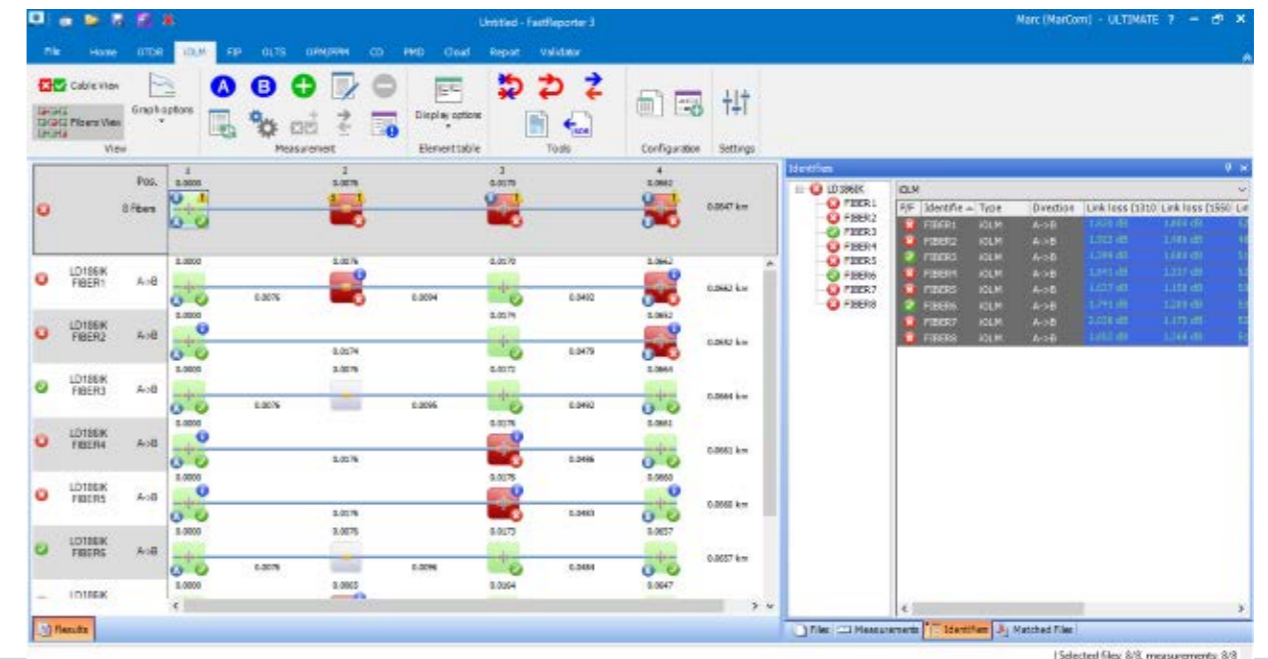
Untitled - FastReporter 3

Marc (MarCom) - ULTIMATE ?

File Home OTDR iOLM FIP OLTS OPM/PPM CD PMD Cloud Report Validator

Cable View

Fibers View

View

Graph options

Measurement

Display options

Element table

Tools

Configuration

Settings

| | Pos. | 1 0.0000 | 2 0.0076 | 3 0.0170 | 4 0.0662 | |
|---|---|---|---|---|---|---|
| | 8 Fibers | | | | | 0.0647 km |
| LD1868K FIBER1 | A->B | 0.0000 0.0076 | 0.0076 0.0094 | 0.0170 0.0492 | 0.0662 | 0.0662 km |
| LD1868K FIBER2 | A->B | 0.0000 | 0.0174 | 0.0174 0.0479 | 0.0652 | 0.0652 km |
| LD1868K FIBER3 | A->B | 0.0000 0.0076 | 0.0076 0.0095 | 0.0172 0.0492 | 0.0664 | 0.0664 km |
| LD1868K FIBER4 | A->B | 0.0000 | 0.0176 | 0.0176 0.0486 | 0.0661 | 0.0661 km |
| LD1868K FIBER5 | A->B | 0.0000 | 0.0176 | 0.0176 0.0483 | 0.0660 | 0.0660 km |
| LD1868K FIBER6 | A->B | 0.0000 0.0076 | 0.0076 0.0096 | 0.0173 0.0484 | 0.0657 | 0.0657 km |
| LD1868K | | 0.0000 | 0.0083 | 0.0164 | 0.0647 | |

Results

Identifiers

LD1868K
FIBER1
FIBER2
FIBER3
FIBER4
FIBER5
FIBER6
FIBER7
FIBER8

iOLM

| P/F | Identifie | Type | Direction | Link loss (1310 | Link loss (1550 | Le |
|---|---|---|---|---|---|---|
| | FIBER1 | iOLM | A->B | 1.020 dB | 1.484 dB | |
| | FIBER2 | iOLM | A->B | 1.022 dB | 1.481 dB | |
| | FIBER3 | iOLM | A->B | 1.244 dB | 1.684 dB | |
| | FIBER4 | iOLM | A->B | 1.041 dB | 1.237 dB | |
| | FIBER5 | iOLM | A->B | 1.027 dB | 1.158 dB | |
| | FIBER6 | iOLM | A->B | 1.791 dB | 1.289 dB | |
| | FIBER7 | iOLM | A->B | 1.028 dB | 1.175 dB | |
| | FIBER8 | iOLM | A->B | 1.012 dB | 1.244 dB | |

Files Measurements Identifiers Matched Files

Selected files 8/8, measurements 8/8